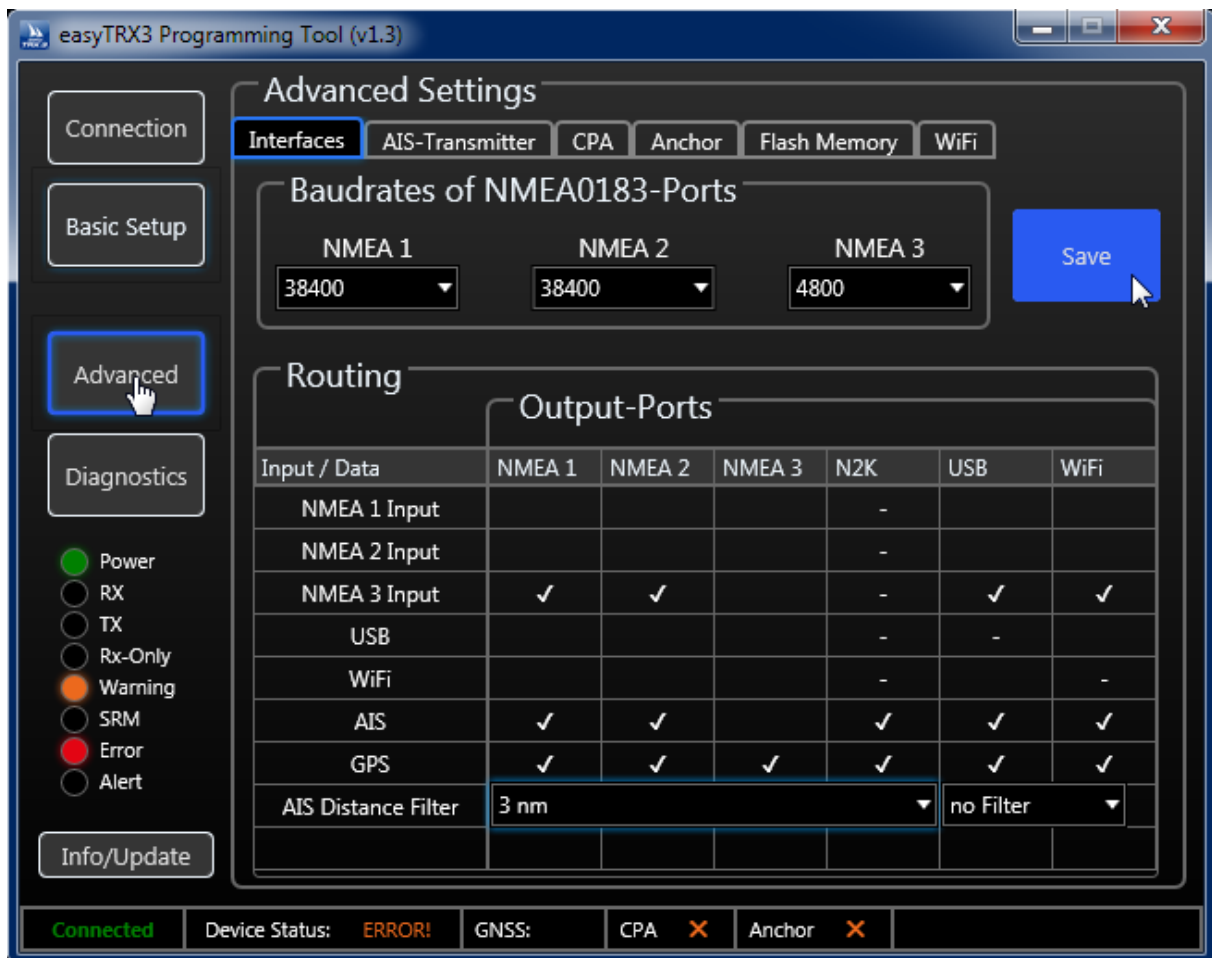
easyTRX3 Programming Tool (v1.3)

Connection

Basic Setup

Advanced

Diagnostics

Power
RX
TX
Rx-Only
Warning
SRM
Error
Alert

Info/Update

Advanced Settings

Interfaces | AIS-Transmitter | CPA | Anchor | Flash Memory | WiFi

Baudrates of NMEA0183-Ports

NMEA 1
38400

NMEA 2
38400

NMEA 3
4800

Save

Routing

Output-Ports

| Input / Data | NMEA 1 | NMEA 2 | NMEA 3 | N2K | USB | WiFi |
|---|---|---|---|---|---|---|
| NMEA 1 Input | | | | - | | |
| NMEA 2 Input | | | | - | | |
| NMEA 3 Input | ✓ | ✓ | | - | ✓ | ✓ |
| USB | | | | - | - | |
| WiFi | | | | - | | - |
| AIS | ✓ | ✓ | | ✓ | ✓ | ✓ |
| GPS | ✓ | ✓ | ✓ | ✓ | ✓ | ✓ |
| AIS Distance Filter | 3 nm | | | | no Filter | |

Connected | Device Status: ERROR! | GNSS: | CPA ✕ | Anchor ✕